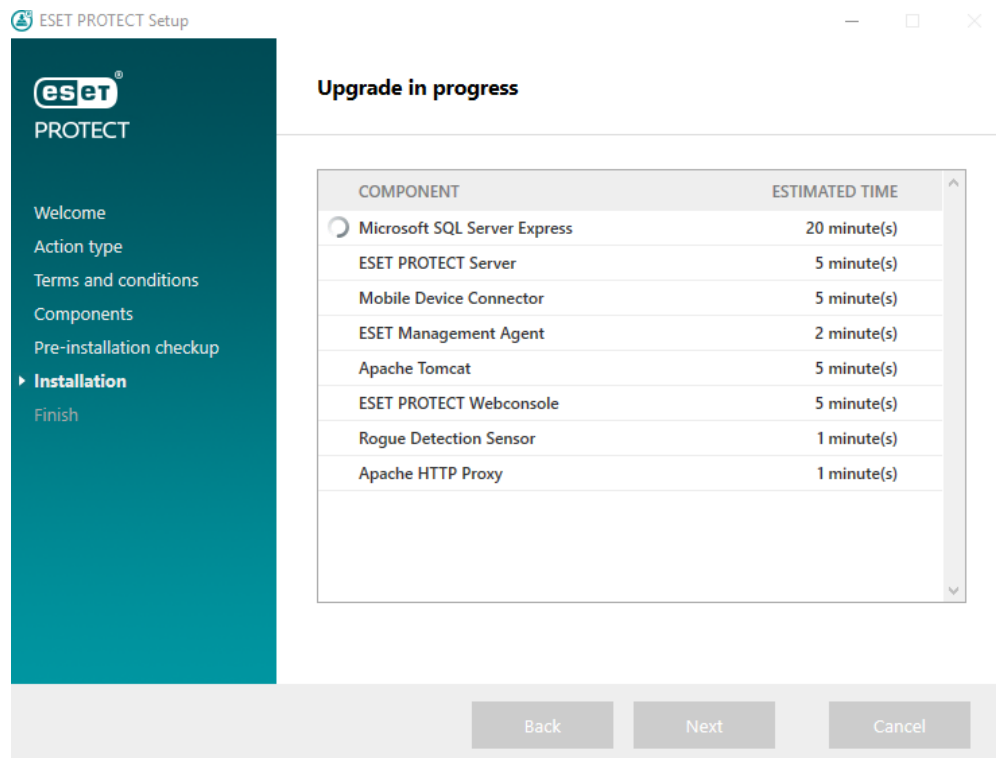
ESET PROTECT Setup

ESET®
PROTECT

Welcome
Action type
Terms and conditions
Components
Pre-installation checkup
Installation
Finish

Upgrade in progress

| COMPONENT | ESTIMATED TIME |
|---|---|
| Microsoft SQL Server Express | 20 minute(s) |
| ESET PROTECT Server | 5 minute(s) |
| Mobile Device Connector | 5 minute(s) |
| ESET Management Agent | 2 minute(s) |
| Apache Tomcat | 5 minute(s) |
| ESET PROTECT Webconsole | 5 minute(s) |
| Rogue Detection Sensor | 1 minute(s) |
| Apache HTTP Proxy | 1 minute(s) |

Back Next Cancel